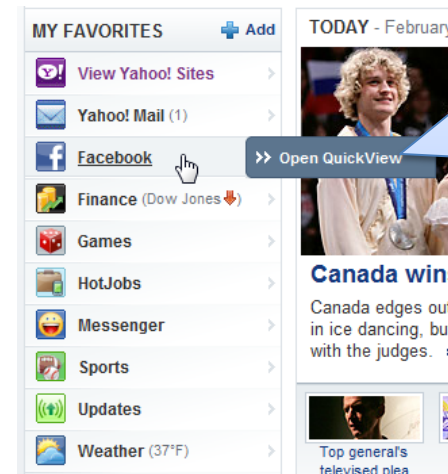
MY FAVORITES
Add
View Yahoo! Sites
Yahoo! Mail (1)
Facebook
Open QuickView
Finance (Dow Jones)
Games
HotJobs
Messenger
Sports
Updates
Weather (37°F)

TODAY - February
Canada win
Canada edges out in ice dancing, bu with the judges.
Top general's televised plea